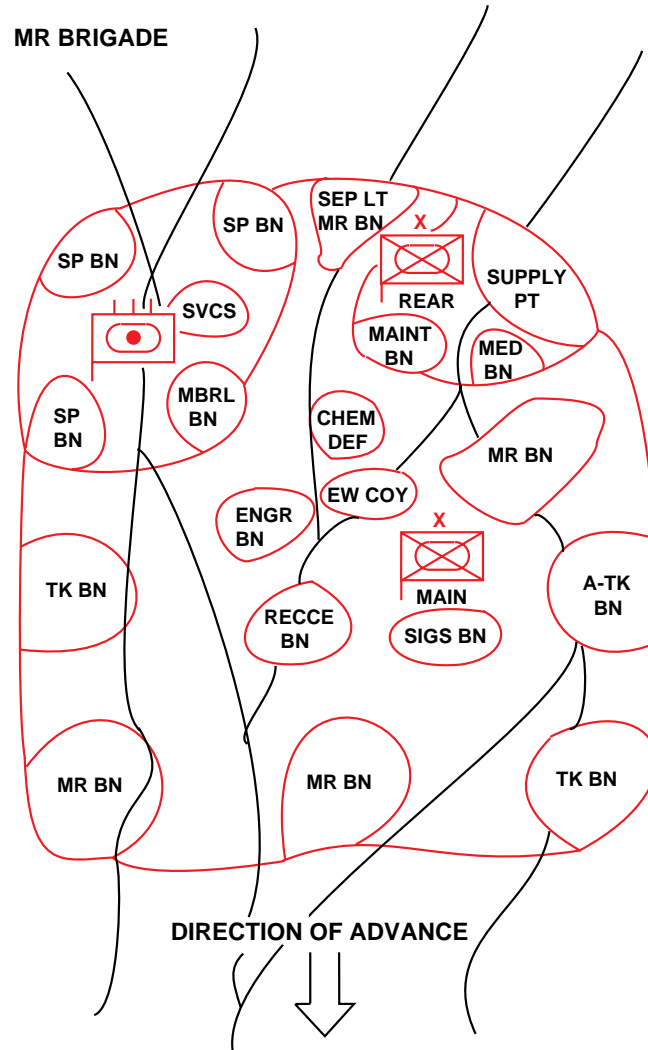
MR BRIGADE

SP BN

SP BN

SEP LT MR BN

X

REAR

SUPPLY PT

SVCS

MAINT BN

MED BN

SP BN

MBRL BN

CHEM DEF

MR BN

EW COY

ENGR BN

X

MAIN

TK BN

RECCE BN

SIGS BN

A-TK BN

MR BN

MR BN

TK BN

DIRECTION OF ADVANCE